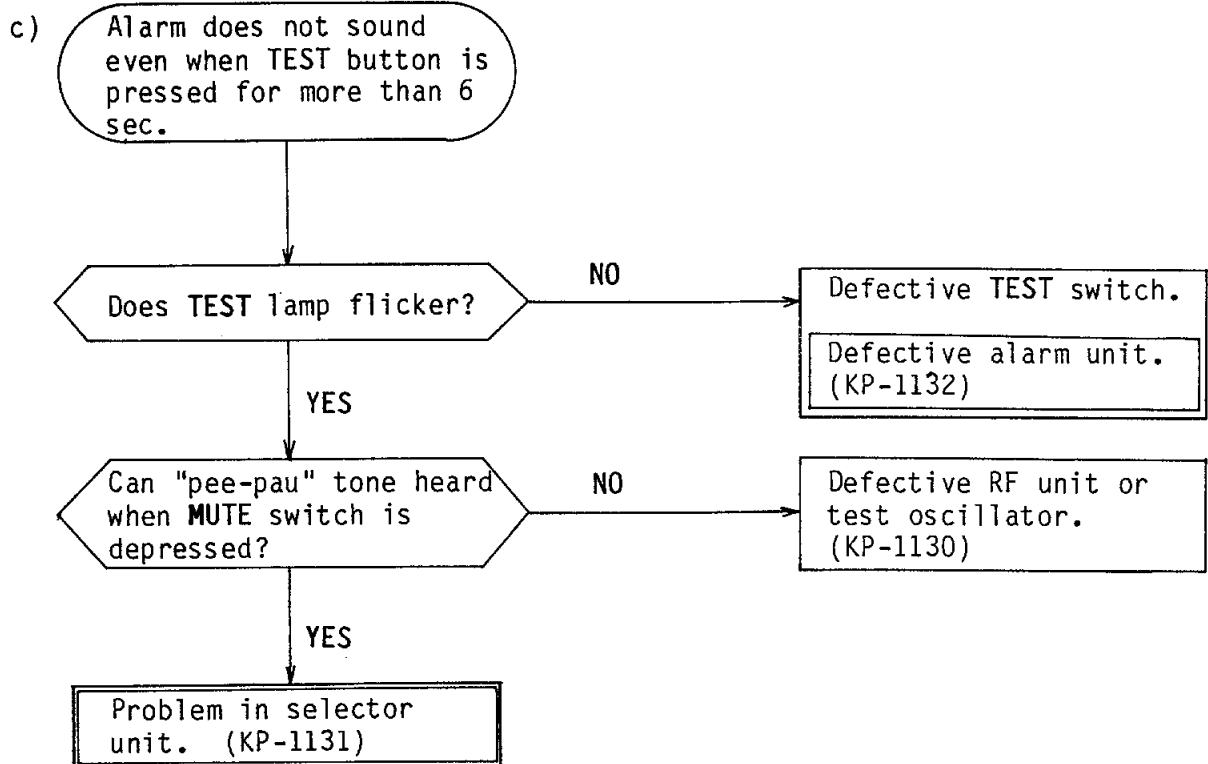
c) Alarm does not sound even when TEST button is pressed for more than 6 sec.

Does TEST lamp flicker?

NO

Defective TEST switch.

Defective alarm unit. (KP-1132)

YES

Can "pee-pau" tone heard when MUTE switch is depressed?

NO

Defective RF unit or test oscillator. (KP-1130)

YES

Problem in selector unit. (KP-1131)